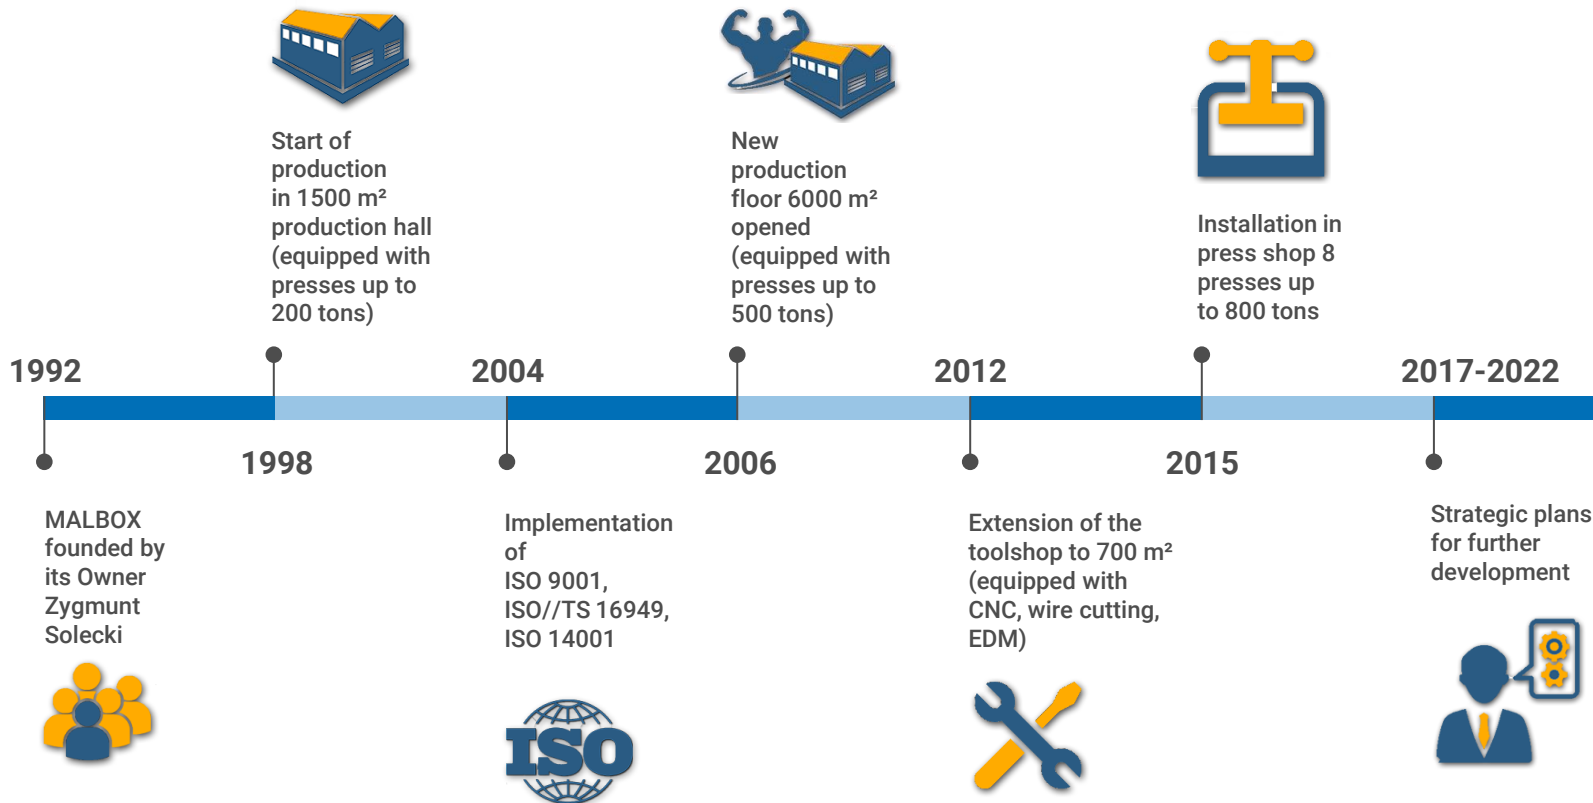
Start of production in 1500 m² production hall (equipped with presses up to 200 tons)

New production floor 6000 m² opened (equipped with presses up to 500 tons)

Installation in press shop 8 presses up to 800 tons

1992

2004

2012

2017-2022

1998

2006

2015

MALBOX founded by its Owner Zygmunt Solecki

Implementation of ISO 9001, ISO//TS 16949, ISO 14001

ISO

Extension of the toolshop to 700 m² (equipped with CNC, wire cutting, EDM)

Strategic plans for further development